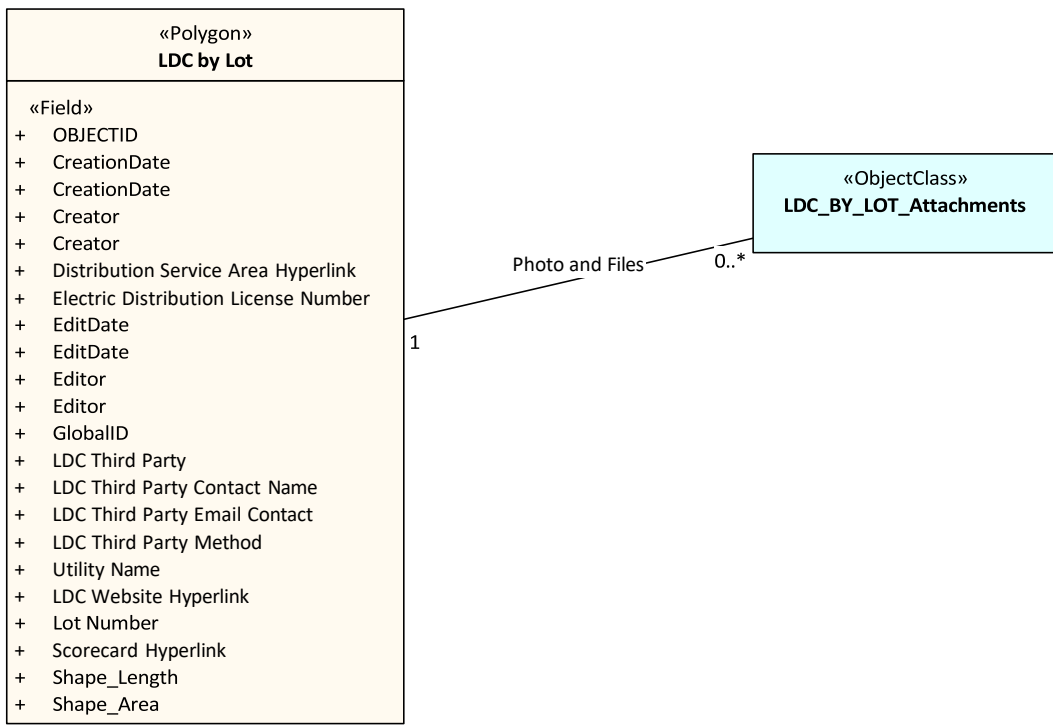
«Polygon»
LDC by Lot

«Field»
+ OBJECTID
+ CreationDate
+ CreationDate
+ Creator
+ Creator
+ Distribution Service Area Hyperlink
+ Electric Distribution License Number
+ EditDate
+ EditDate
+ Editor
+ Editor
+ GlobalID
+ LDC Third Party
+ LDC Third Party Contact Name
+ LDC Third Party Email Contact
+ LDC Third Party Method
+ Utility Name
+ LDC Website Hyperlink
+ Lot Number
+ Scorecard Hyperlink
+ Shape_Length
+ Shape_Area

Photo and Files
1
0..*

«ObjectClass»
LDC_BY_LOT_Attachments